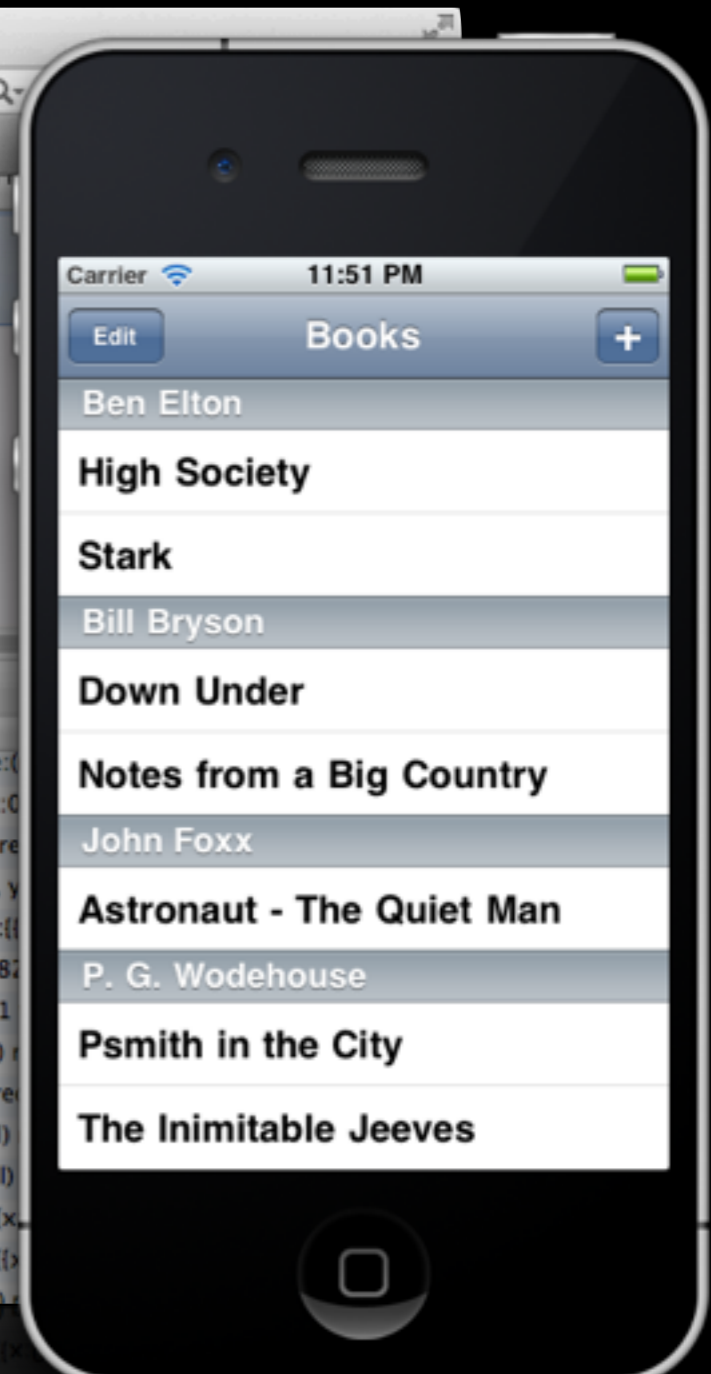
Carrier 11:51 PM

Edit Books +

Ben Elton

High Society

Stark

Bill Bryson

Down Under

Notes from a Big Country

John Foxx

Astronaut - The Quiet Man

P. G. Wodehouse

Psmith in the City

The Inimitable Jeeves